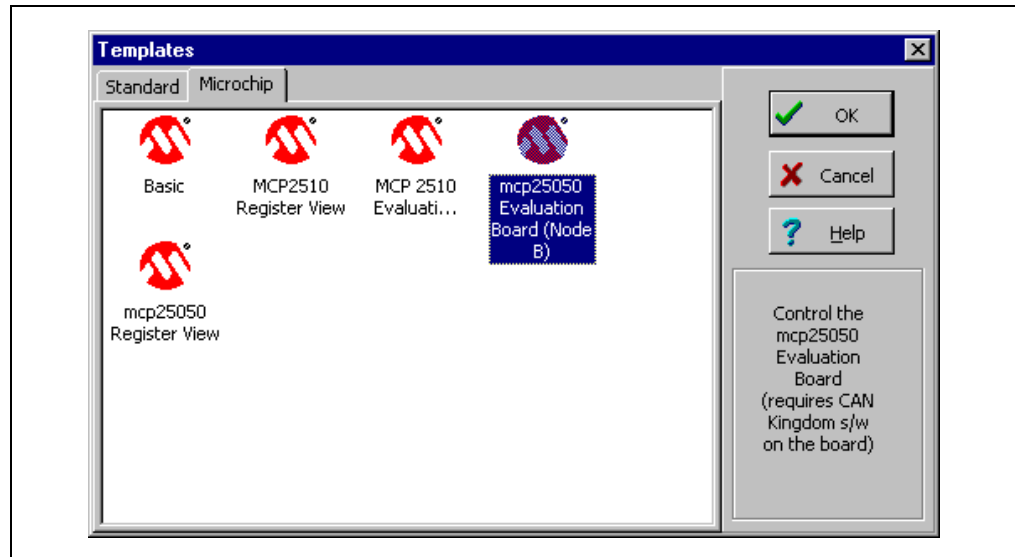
Templates

Standard Microchip

Basic

MCP2510 Register View

MCP 2510 Evaluati...

mcp25050 Evaluation Board (Node B)

mcp25050 Register View

OK

Cancel

Help

Control the mcp25050 Evaluation Board (requires CAN Kingdom s/w on the board)